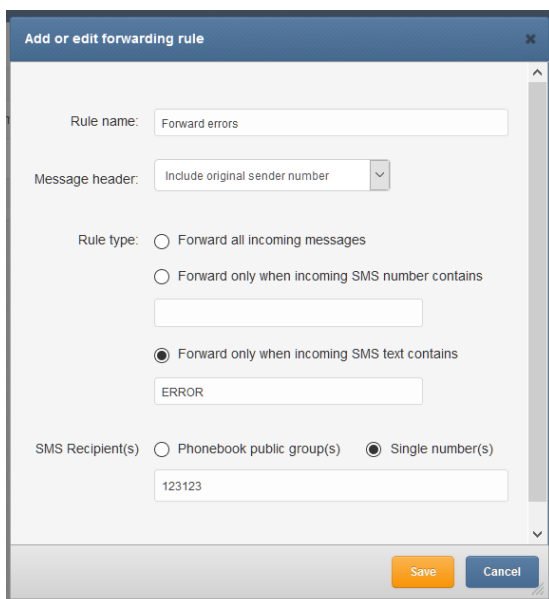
Add or edit forwarding rule

Rule name: Forward errors

Message header: Include original sender number

Rule type: Forward all incoming messages

Forward only when incoming SMS number contains

Forward only when incoming SMS text contains

ERROR

SMS Recipient(s) Phonebook public group(s) Single number(s)

123123

Save Cancel